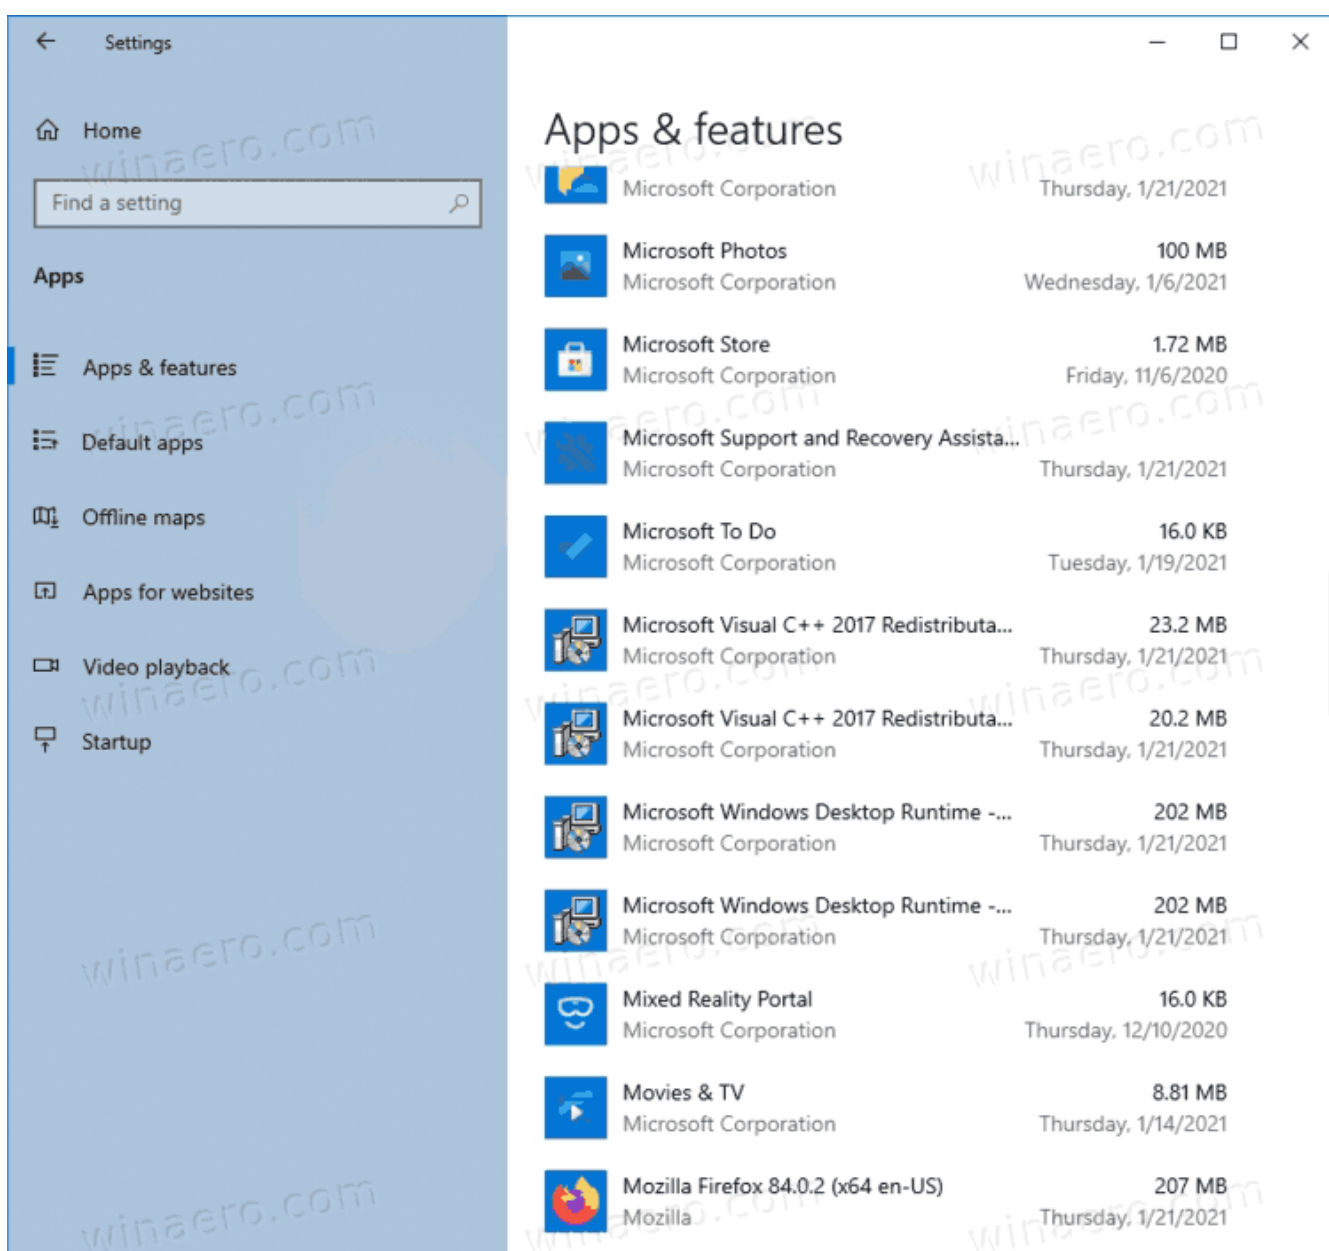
Settings

Home

Find a setting

Apps

Apps & features

Default apps

Offline maps

Apps for websites

Video playback

Startup

Apps & features

Microsoft Corporation Thursday, 1/21/2021

Microsoft Photos 100 MB
Microsoft Corporation Wednesday, 1/6/2021

Microsoft Store 1.72 MB
Microsoft Corporation Friday, 11/6/2020

Microsoft Support and Recovery Assista...
Microsoft Corporation Thursday, 1/21/2021

Microsoft To Do 16.0 KB
Microsoft Corporation Tuesday, 1/19/2021

Microsoft Visual C++ 2017 Redistributa... 23.2 MB
Microsoft Corporation Thursday, 1/21/2021

Microsoft Visual C++ 2017 Redistributa... 20.2 MB
Microsoft Corporation Thursday, 1/21/2021

Microsoft Windows Desktop Runtime -... 202 MB
Microsoft Corporation Thursday, 1/21/2021

Microsoft Windows Desktop Runtime -... 202 MB
Microsoft Corporation Thursday, 1/21/2021

Mixed Reality Portal 16.0 KB
Microsoft Corporation Thursday, 12/10/2020

Movies & TV 8.81 MB
Microsoft Corporation Thursday, 1/14/2021

Mozilla Firefox 84.0.2 (x64 en-US) 207 MB
Mozilla Thursday, 1/21/2021

winaero.com